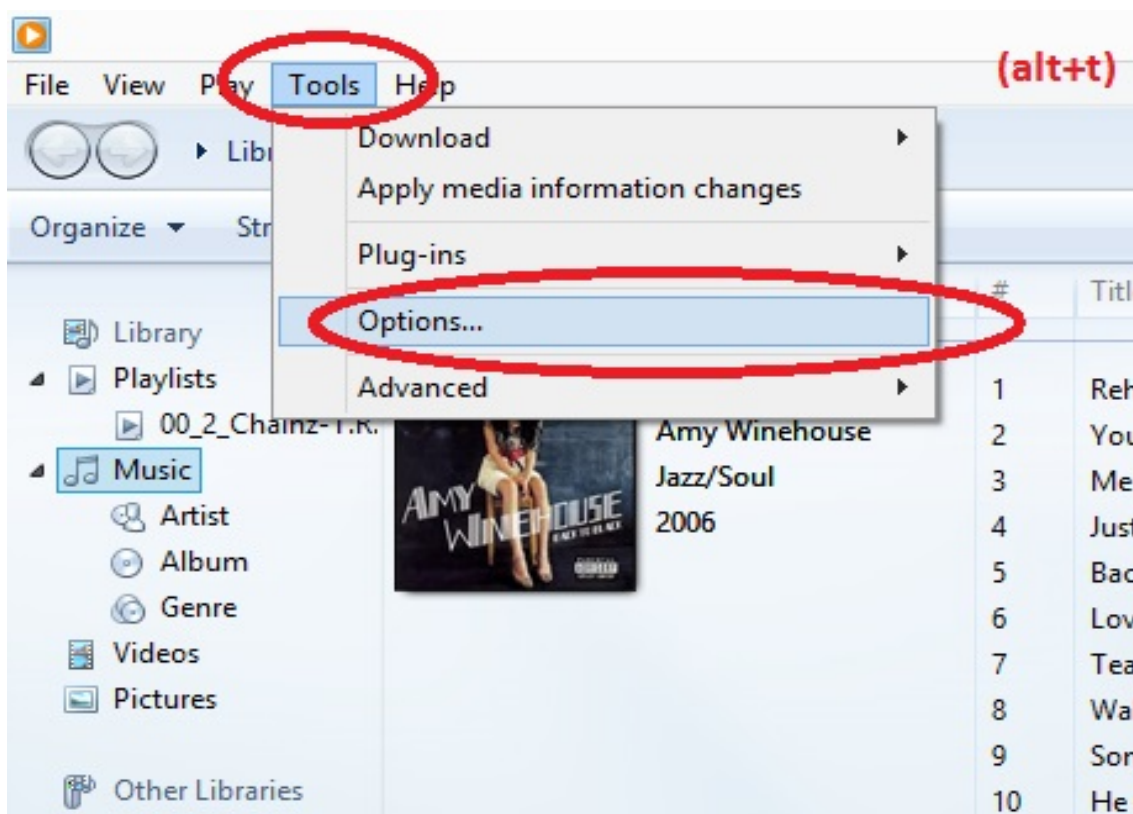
File View Play Tools Help

(alt+t)

Libr

Organize ▾ Str

Download

Apply media information changes

Plug-ins

Options...

Advanced

Library

Playlists

00_2_Chainz-T.R.

Music

Artist

Album

Genre

Videos

Pictures

Other Libraries

AMY WINEHOUSE BACK TO BLACK

Amy Winehouse

Jazz/Soul

2006

| # | Titl |
|---|---|
| 1 | Reh |
| 2 | You |
| 3 | Me |
| 4 | Just |
| 5 | Bac |
| 6 | Lov |
| 7 | Tea |
| 8 | Wa |
| 9 | Sor |
| 10 | He |